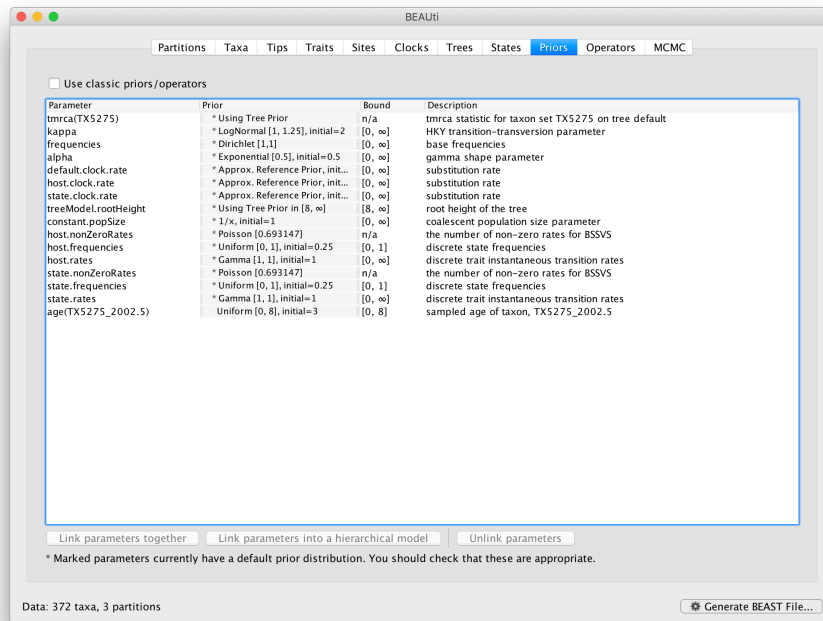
BEAUti

Partitions Taxa Tips Traits Sites Clocks Trees States Priors Operators MCMC

Use classic priors/operators

| Parameter | Prior | Bound | Description |
|---|---|---|---|
| tmrca(TX5275) | * Using Tree Prior | n/a | tmrca statistic for taxon set TX5275 on tree default |
| kappa | * LogNormal [1, 1.25], initial=2 | [0, ∞] | HKY transition-transversion parameter |
| frequencies | * Dirichlet [1,1] | [0, ∞] | base frequencies |
| alpha | * Exponential [0.5], initial=0.5 | [0, ∞] | gamma shape parameter |
| default.clock.rate | * Approx. Reference Prior, init... | [0, ∞] | substitution rate |
| host.clock.rate | * Approx. Reference Prior, init... | [0, ∞] | substitution rate |
| state.clock.rate | * Approx. Reference Prior, init... | [0, ∞] | substitution rate |
| treeModel.rootHeight | * Using Tree Prior in [8, ∞] | [8, ∞] | root height of the tree |
| constant.popSize | * 1/x, initial=1 | [0, ∞] | coalescent population size parameter |
| host.nonZeroRates | * Poisson [0.693147] | n/a | the number of non-zero rates for BSSVS |
| host.frequencies | * Uniform [0, 1], initial=0.25 | [0, 1] | discrete state frequencies |
| host.rates | * Gamma [1, 1], initial=1 | [0, ∞] | discrete trait instantaneous transition rates |
| state.nonZeroRates | * Poisson [0.693147] | n/a | the number of non-zero rates for BSSVS |
| state.frequencies | * Uniform [0, 1], initial=0.25 | [0, 1] | discrete state frequencies |
| state.rates | * Gamma [1, 1], initial=1 | [0, ∞] | discrete trait instantaneous transition rates |
| age(TX5275_2002.5) | Uniform [0, 8], initial=3 | [0, 8] | sampled age of taxon, TX5275_2002.5 |

Link parameters together | Link parameters into a hierarchical model | Unlink parameters

* Marked parameters currently have a default prior distribution. You should check that these are appropriate.

Data: 372 taxa, 3 partitions

Generate BEAST File...